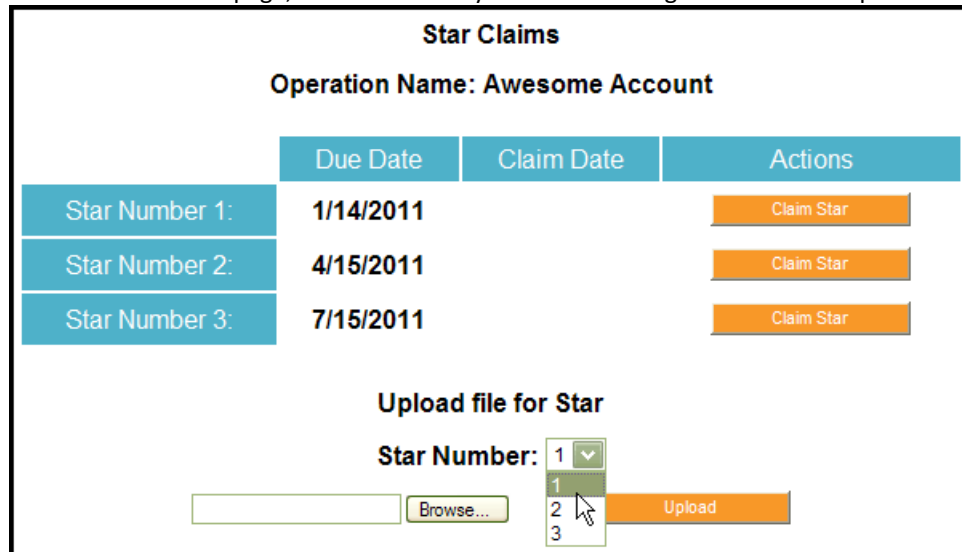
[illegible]

Star Claims

Operation Name: Awesome Account

| | Due Date | Claim Date | Actions |
|---|---|---|---|
| Star Number 1: | 1/14/2011 | | Claim Star |
| Star Number 2: | 4/15/2011 | | Claim Star |
| Star Number 3: | 7/15/2011 | | Claim Star |

Upload file for Star

Star Number: 1
1
2
3

Browse... Upload